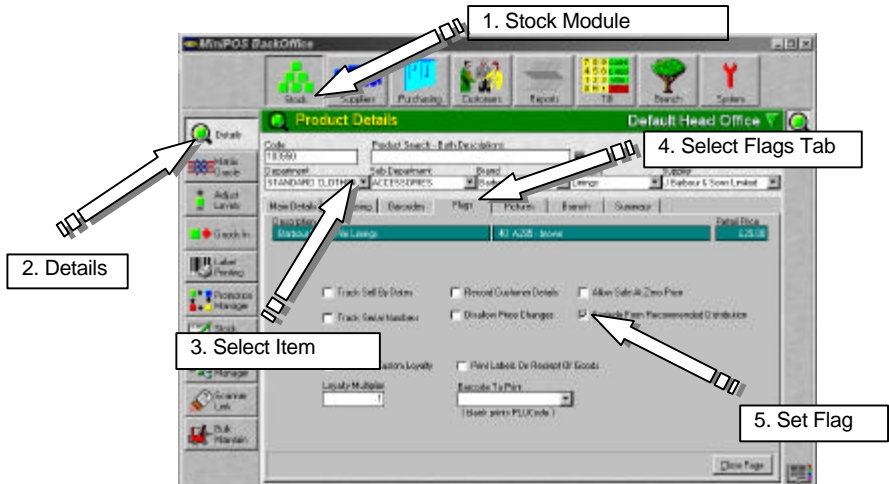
1. Stock Module

MiniPOS BackOffice

Stock Suppliers Purchasing Customers Reports Till Branch System

Details

Matrix Grade

Adjust Levels

Goods In

Label Printing

Promotions Manager

Stock

Manager

Scanner Link

Bulk Maintain

Product Details

Default Head Office

Code
110560

Product Search - Both Descriptions

4. Select Flags Tab

Department
STANDARD CLOTHING

Sub Department
ACCESSORIES

Brand
Ba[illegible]

Linings

Supplier
J Barbour & Sons Limited

Main Details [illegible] Barcodes Flags Pictures Branch Summary

Description
Barbour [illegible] Linings

A2B - brown

Retail Price
£25.00

2. Details

Track Sell By Dates

Record Customer Details

Allow Sale At Zero Price

Track Serial Numbers

Disallow Price Changes

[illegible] From Recommended Distribution

3. Select Item

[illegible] Loyalty

Print Labels On Receipt Of Goods

Loyalty Multiplier
1

Barcode To Print

(blank prints PLUCode)

5. Set Flag

Close Page